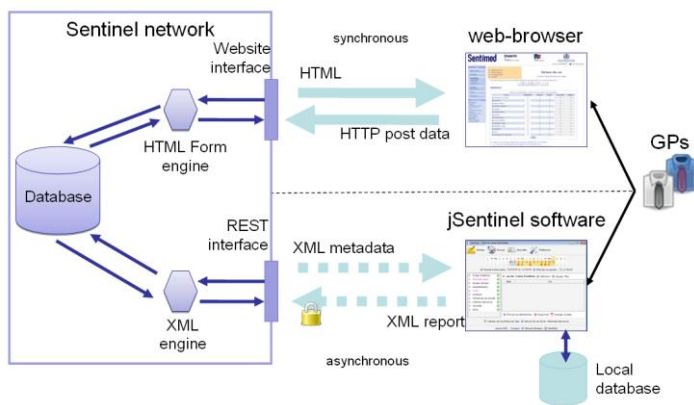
Sentinel network

Website interface

synchronous

web-browser

HTML

HTTP post data

HTML Form engine

Database

GPs

REST interface

jSentinel software

XML metadata

XML report

XML engine

asynchronous

Local database

Sentimed